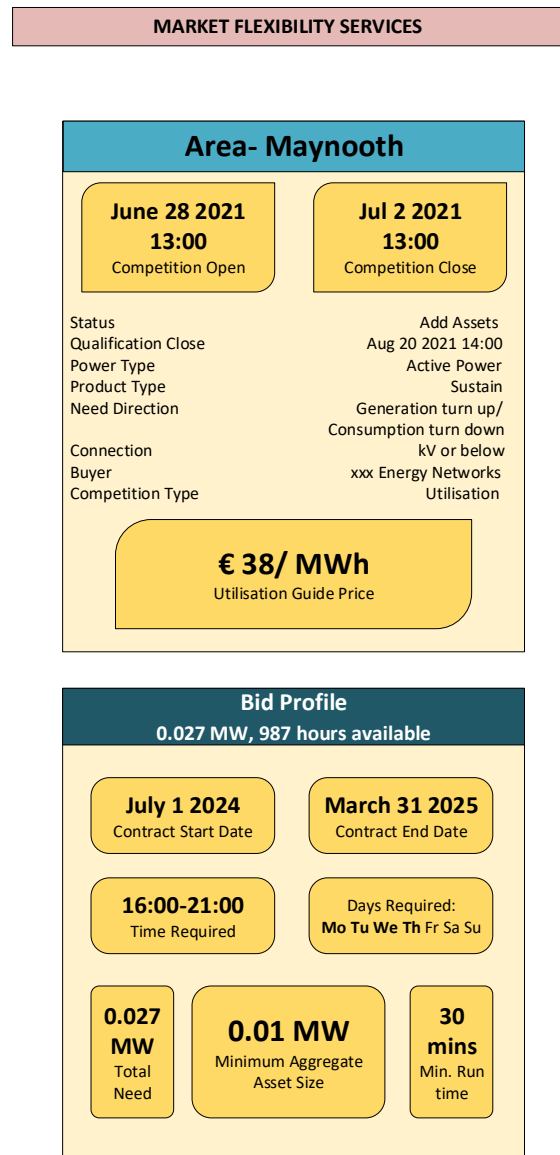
MARKET FLEXIBILITY SERVICES

Area- Maynooth

June 28 2021
13:00
Competition Open

Jul 2 2021
13:00
Competition Close

| | |
|---|---|
| Status | Add Assets |
| Qualification Close | Aug 20 2021 14:00 |
| Power Type | Active Power |
| Product Type | Sustain |
| Need Direction | Generation turn up/ Consumption turn down |
| Connection | kV or below |
| Buyer | xxx Energy Networks |
| Competition Type | Utilisation |

€ 38/ MWh
Utilisation Guide Price

Bid Profile
0.027 MW, 987 hours available

July 1 2024
Contract Start Date

March 31 2025
Contract End Date

16:00-21:00
Time Required

Days Required:
Mo Tu We Th Fr Sa Su

0.027 MW
Total Need

0.01 MW
Minimum Aggregate Asset Size

30 mins
Min. Run time